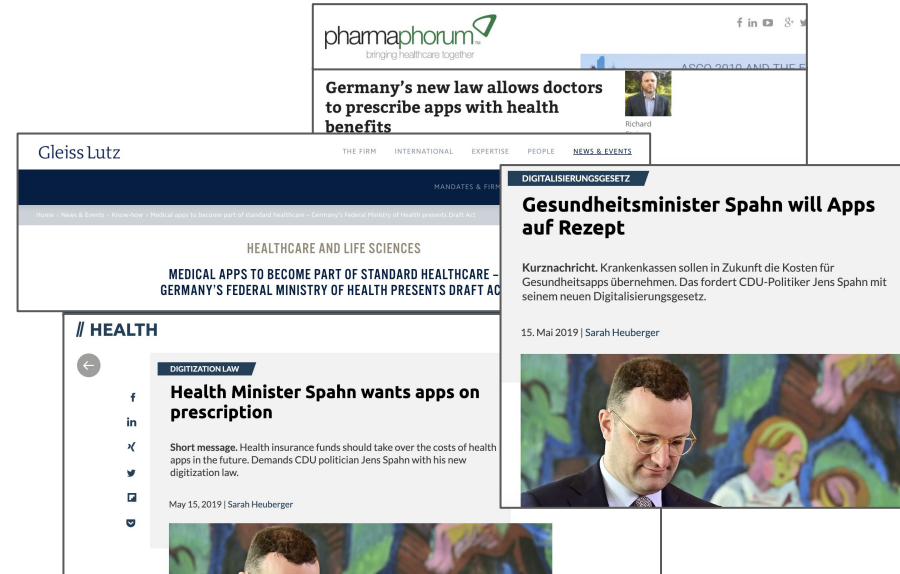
pharmaphorum
bringing healthcare together

ASCO 2019 AND THE F

Germany's new law allows doctors to prescribe apps with health benefits

Richard

Gleiss Lutz

THE FIRM INTERNATIONAL EXPERTISE PEOPLE NEWS & EVENTS

MANDATES & FIRM

Home › News & Events › Know-how › Medical apps to become part of standard healthcare – Germany's Federal Ministry of Health presents Draft Act

HEALTHCARE AND LIFE SCIENCES

MEDICAL APPS TO BECOME PART OF STANDARD HEALTHCARE – GERMANY'S FEDERAL MINISTRY OF HEALTH PRESENTS DRAFT AC

// HEALTH

DIGITIZATION LAW

Health Minister Spahn wants apps on prescription

Short message. Health insurance funds should take over the costs of health apps in the future. Demands CDU politician Jens Spahn with his new digitization law.

May 15, 2019 | Sarah Heuberger

DIGITALISIERUNGSGESETZ

Gesundheitsminister Spahn will Apps auf Rezept

Kurznachricht. Krankenkassen sollen in Zukunft die Kosten für Gesundheitsapps übernehmen. Das fordert CDU-Politiker Jens Spahn mit seinem neuen Digitalisierungsgesetz.

15. Mai 2019 | Sarah Heuberger